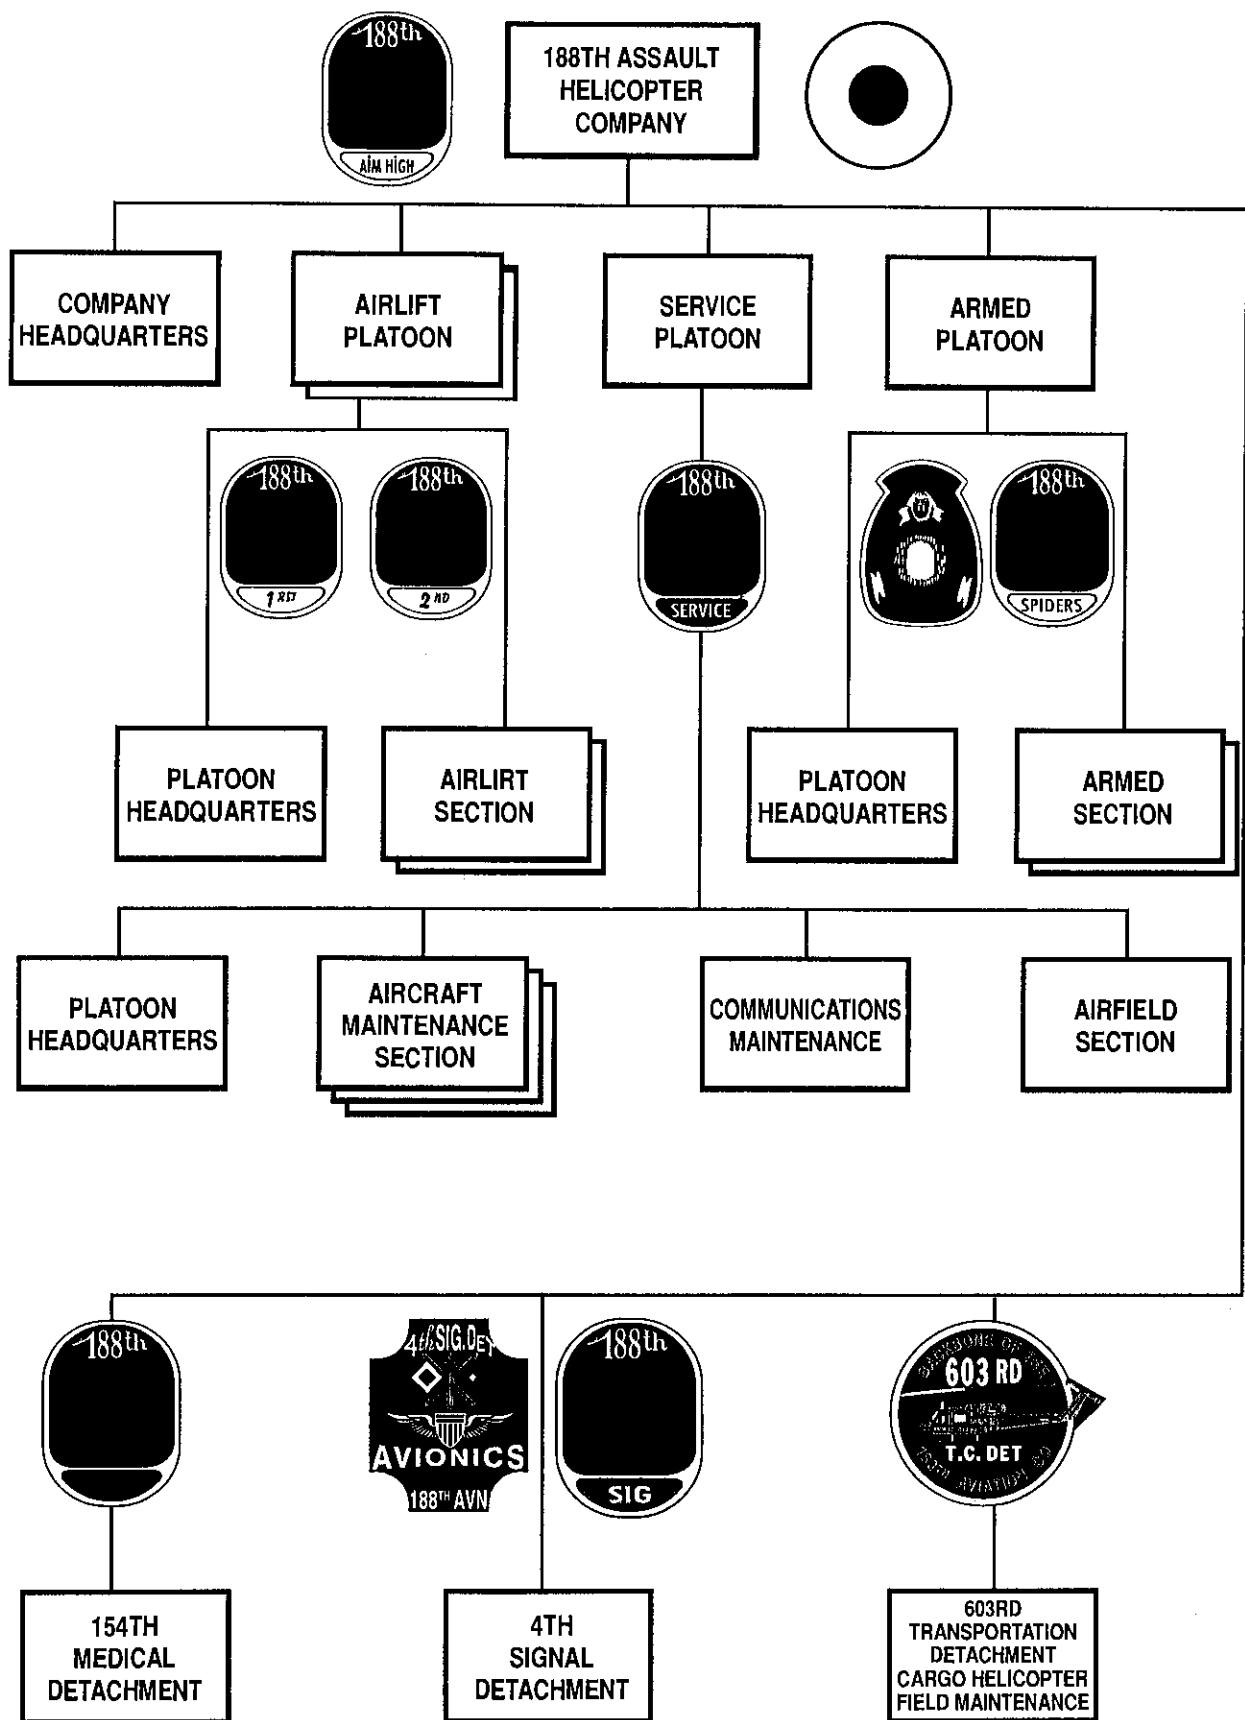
188th
AIM HIGH

188TH ASSAULT HELICOPTER COMPANY

COMPANY HEADQUARTERS

AIRLIFT PLATOON

SERVICE PLATOON

ARMED PLATOON

188th
1ST

188th
2ND

188th
SERVICE

188th
SPIDERS

PLATOON HEADQUARTERS

AIRLIRT SECTION

PLATOON HEADQUARTERS

ARMED SECTION

PLATOON HEADQUARTERS

AIRCRAFT MAINTENANCE SECTION

COMMUNICATIONS MAINTENANCE

AIRFIELD SECTION

188th

4th SIG. DET
AVIONICS
188TH AVN

188th
SIG

BACKBONE OF THE
603 RD
T.C. DET
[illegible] AVIATION CO

154TH MEDICAL DETACHMENT

4TH SIGNAL DETACHMENT

603RD TRANSPORTATION DETACHMENT CARGO HELICOPTER FIELD MAINTENANCE